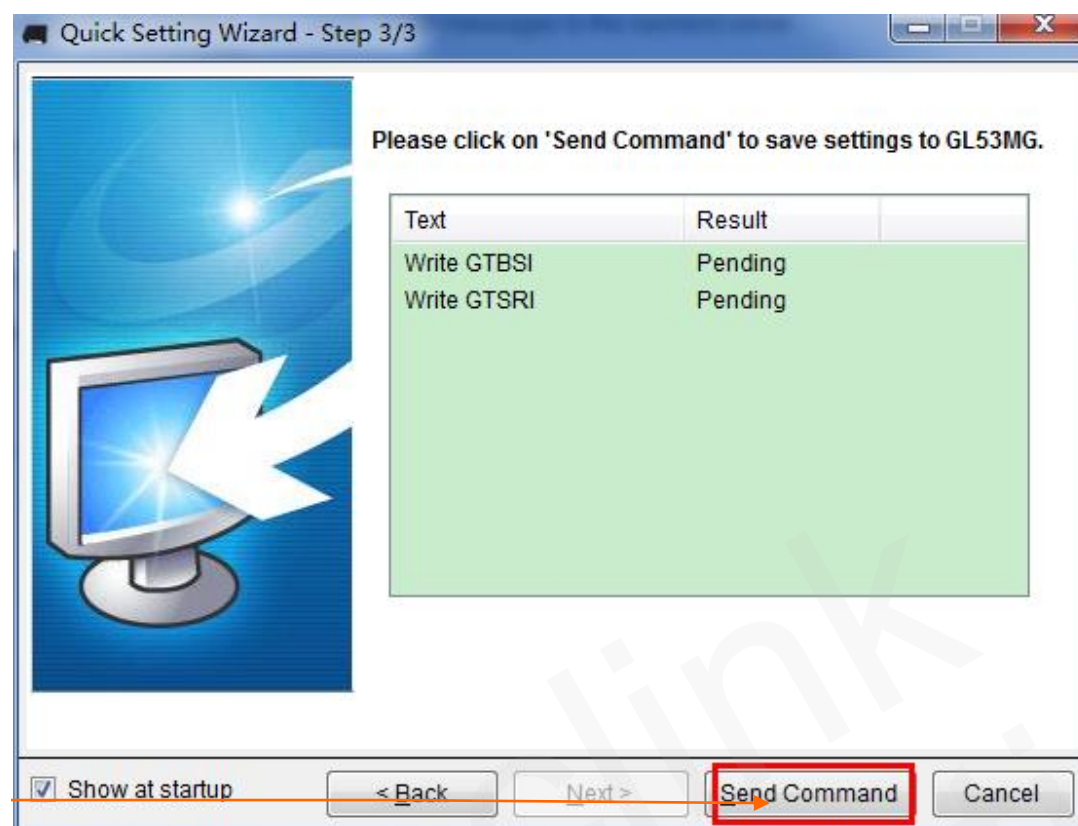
Quick Setting Wizard - Step 3/3

Please click on 'Send Command' to save settings to GL53MG.

| Text | Result |
|---|---|
| Write GTBSI | Pending |
| Write GTSRI | Pending |

Show at startup

< Back

Next >

Send Command

Cancel